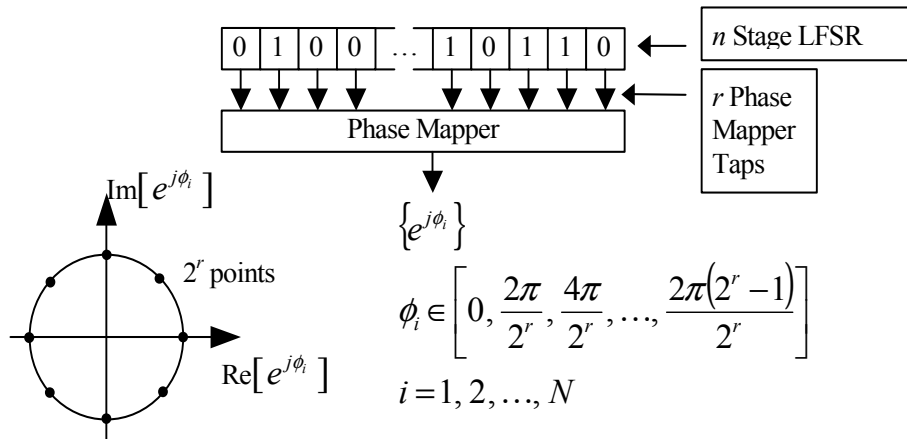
| 0 | 1 | 0 | 0 | … | 1 | 0 | 1 | 1 | 0 |
|---|---|---|---|---|---|---|---|---|---|

*n* Stage LFSR

*r* Phase Mapper Taps

Phase Mapper

$\{e^{j\phi_i}\}$

$\phi_i \in \left[0, \frac{2\pi}{2^r}, \frac{4\pi}{2^r}, \ldots, \frac{2\pi(2^r-1)}{2^r}\right]$

$i = 1, 2, \ldots, N$

$\mathrm{Im}[e^{j\phi_i}]$

$2^r$ points

$\mathrm{Re}[e^{j\phi_i}]$